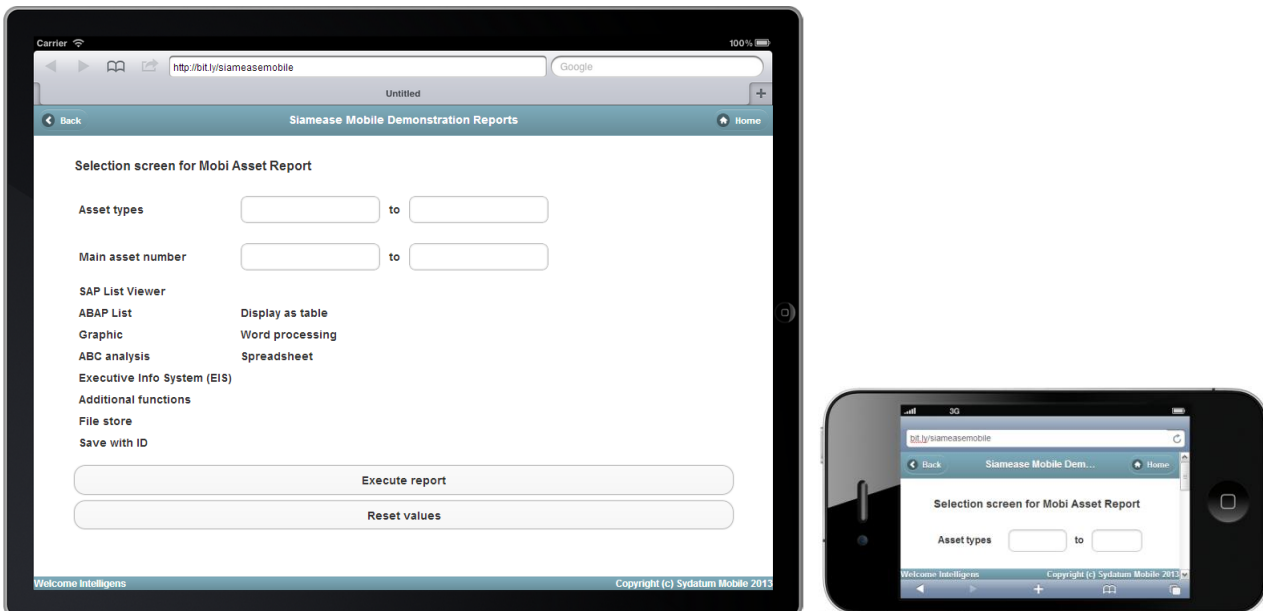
Carrier
100%
http://bit.ly/siameasemobile
Google
Untitled
Back
Siamease Mobile Demonstration Reports
Home

Selection screen for Mobi Asset Report

Asset types to

Main asset number to

SAP List Viewer
ABAP List Display as table
Graphic Word processing
ABC analysis Spreadsheet
Executive Info System (EIS)
Additional functions
File store
Save with ID

Execute report
Reset values

Welcome Intelligens
Copyright (c) Sydatum Mobile 2013

3G
bit.ly/siameasemobile
Back
Siamease Mobile Dem...
Home
Selection screen for Mobi Asset Report
Asset types to
Welcome Intelligens
Copyright (c) Sydatum Mobile 2013